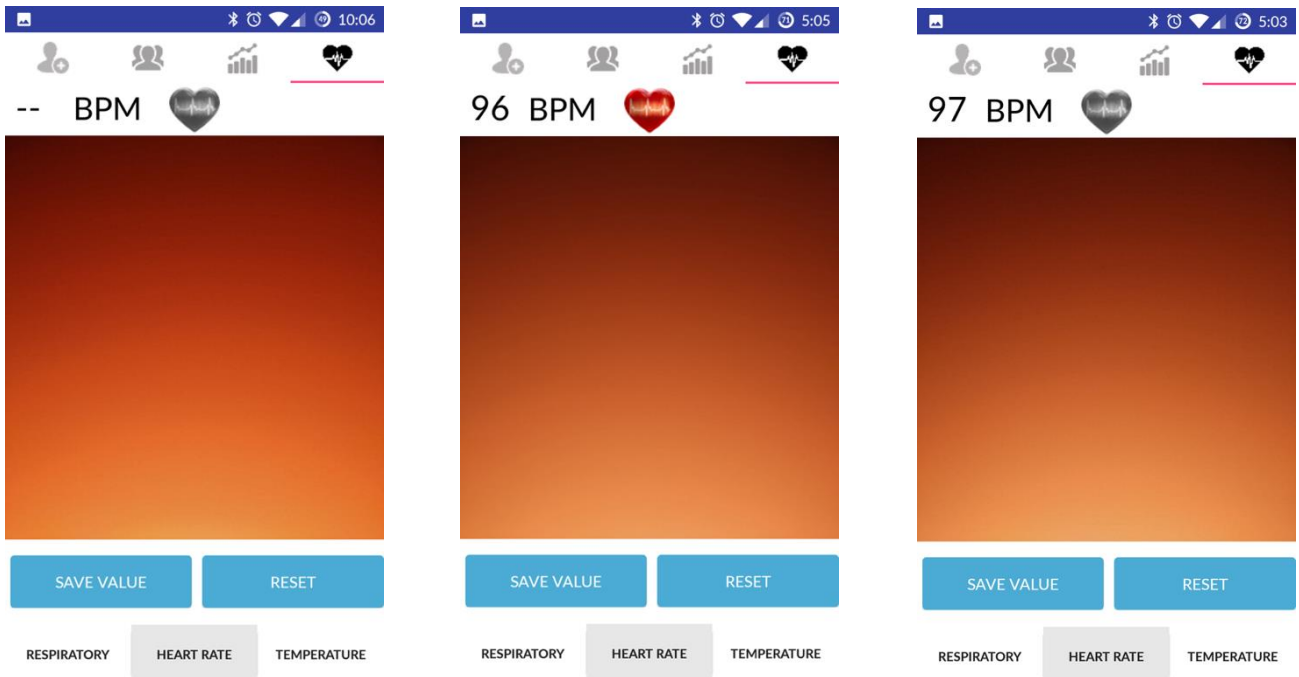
10:06

-- BPM

SAVE VALUE
RESET

RESPIRATORY
HEART RATE
TEMPERATURE

5:05

96 BPM

SAVE VALUE
RESET

RESPIRATORY
HEART RATE
TEMPERATURE

5:03

97 BPM

SAVE VALUE
RESET

RESPIRATORY
HEART RATE
TEMPERATURE